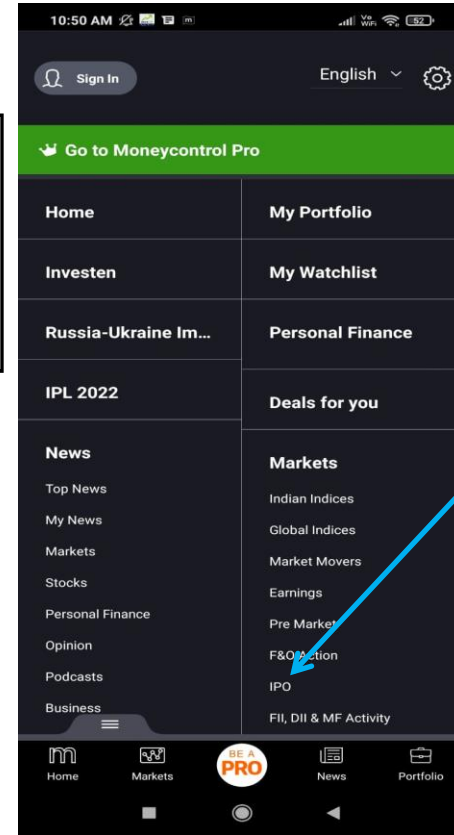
10:50 AM

Vo WiFi 52

Sign In

English

Go to Moneycontrol Pro

Home

Investen

Russia-Ukraine Im...

IPL 2022

News

Top News

My News

Markets

Stocks

Personal Finance

Opinion

Podcasts

Business

My Portfolio

My Watchlist

Personal Finance

Deals for you

Markets

Indian Indices

Global Indices

Market Movers

Earnings

Pre Market

F&O Action

IPO

FII, DII & MF Activity

Home

Markets

BE A PRO

News

Portfolio